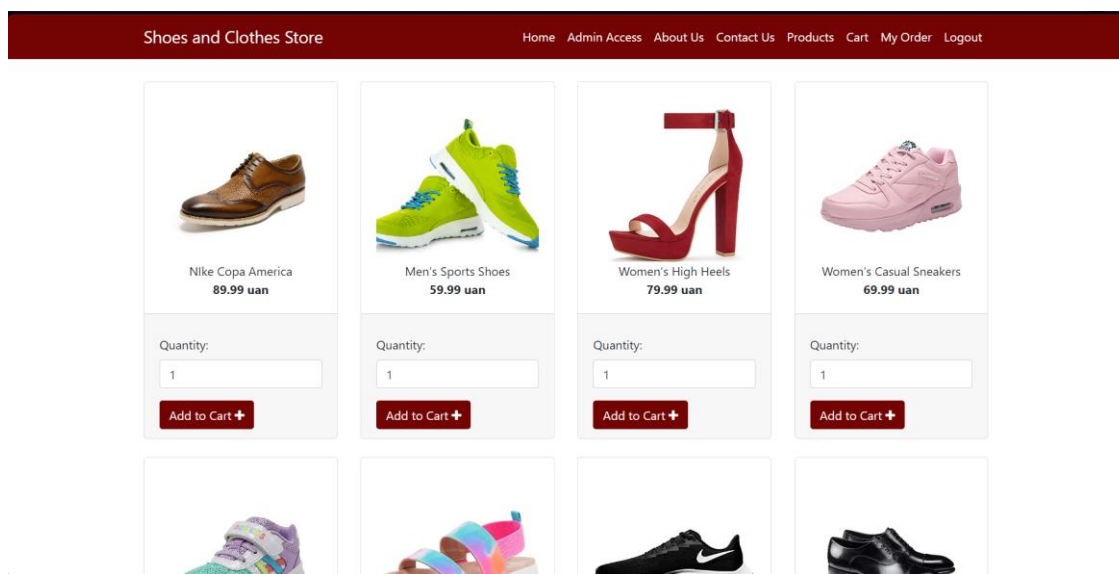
Shoes and Clothes Store

Home Admin Access About Us Contact Us Products Cart My Order Logout

NIke Copa America
89.99 uan

Quantity:
1
Add to Cart

Men's Sports Shoes
59.99 uan

Quantity:
1
Add to Cart

Women's High Heels
79.99 uan

Quantity:
1
Add to Cart

Women's Casual Sneakers
69.99 uan

Quantity:
1
Add to Cart